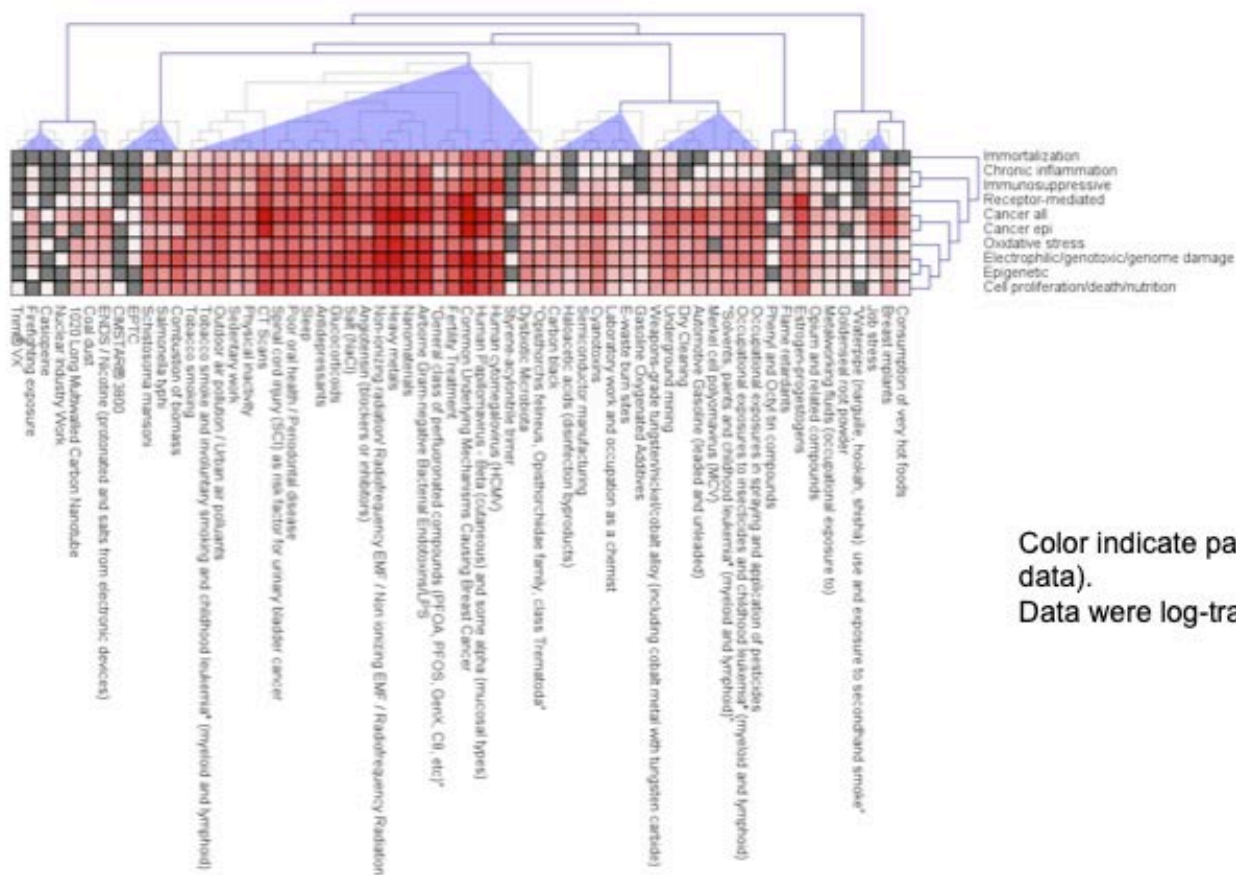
Immortalization
Chronic inflammation
Immunosuppressive
Receptor-mediated
Cancer all
Cancer epi
Oxidative stress
Electrophilic/genotoxic/genome damage
Epigenetic
Cell proliferation/death/nutrition

Trimix VX
Firefighting exposure
Casiopeine
Nuclear Industry Work
1020 Long Multiwalled Carbon Nanotube
Coal dust
ENDS / Nicotine (protonated and salts from electronic devices)
CMSTAR/B 3800
EPTC
Schistosoma haematobium
Salmonella typhi
Combustion of biomass
Tobacco smoking
Tobacco smoke and involuntary smoking and childhood leukemia* (myeloid and lymphoid)
Outdoor air pollution / Urban air pollutants
Sedentary work
Physical inactivity
CT Scans
Spinal cord injury (SCI) as risk factor for urinary bladder cancer
Poor oral health / Periodontal disease
Sleep
Antidepressants
Glucocorticoids
Salt (NaCl)
Angiotensin (blockers or inhibitors)
Heavy metals
Non-ionizing radiation/ Radiofrequency EMF / Non ionizing EMF / Radiofrequency Radiation
Nanomaterials
*General class of perfluorinated compounds (PFOA, PFOS, GenX, C8, etc)*
Airborne Gram-negative Bacterial Endotoxins/LPS
Fertility Treatment
Common Underlying Mechanisms Causing Breast Cancer
Human Papillomavirus - Beta (cutaneous) and some alpha (mucosal types)
Human cytomegalovirus (HCMV)
Styrene-acrylonitrile trimer
Dysbiotic Microbiota
*Opisthorchis felineus, Opisthorchiidae family, class Trematoda*
Carbon black
Haloacetic acids (disinfection byproducts)
Semiconductor manufacturing
Cyanotoxins
Laboratory work and occupation as a chemist
E-waste burn sites
Gasoline Oxygenated Additives
Underground mining
Weapons-grade tungsten/nickel/cobalt alloy (including cobalt metal with tungsten carbide)
Dry Cleaning
Automotive Gasoline (leaded and unleaded)
Merkel cell polyomavirus (MCV)
*Solvents, paints and childhood leukemia* (myeloid and lymphoid)
Occupational exposures to insecticides and childhood leukemia* (myeloid and lymphoid)
Occupational exposures in spraying and application of pesticides
Phenyl and Octyl tin compounds
Flame retardants
Estrogen-progestogens
Opium and related compounds
Metalworking fluids (occupational exposure to)
Goldenseal root powder
*Waterpipe (narguile, hookah, shisha), use and exposure to secondhand smoke*
Job stress
Breast implants
Consumption of very hot foods

Color indicate pa
data).
Data were log-tra